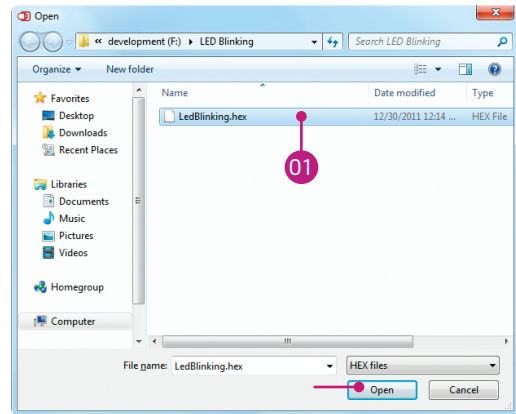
Open

« development (F:) ▸ LED Blinking

Search LED Blinking

Organize ▾ New folder

Favorites
Desktop
Downloads
Recent Places

Libraries
Documents
Music
Pictures
Videos

Homegroup

Computer

Name

Date modified

Type

LedBlinking.hex

12/30/2011 12:14 ...

HEX File

01

File name: LedBlinking.hex

HEX files

Open

Cancel